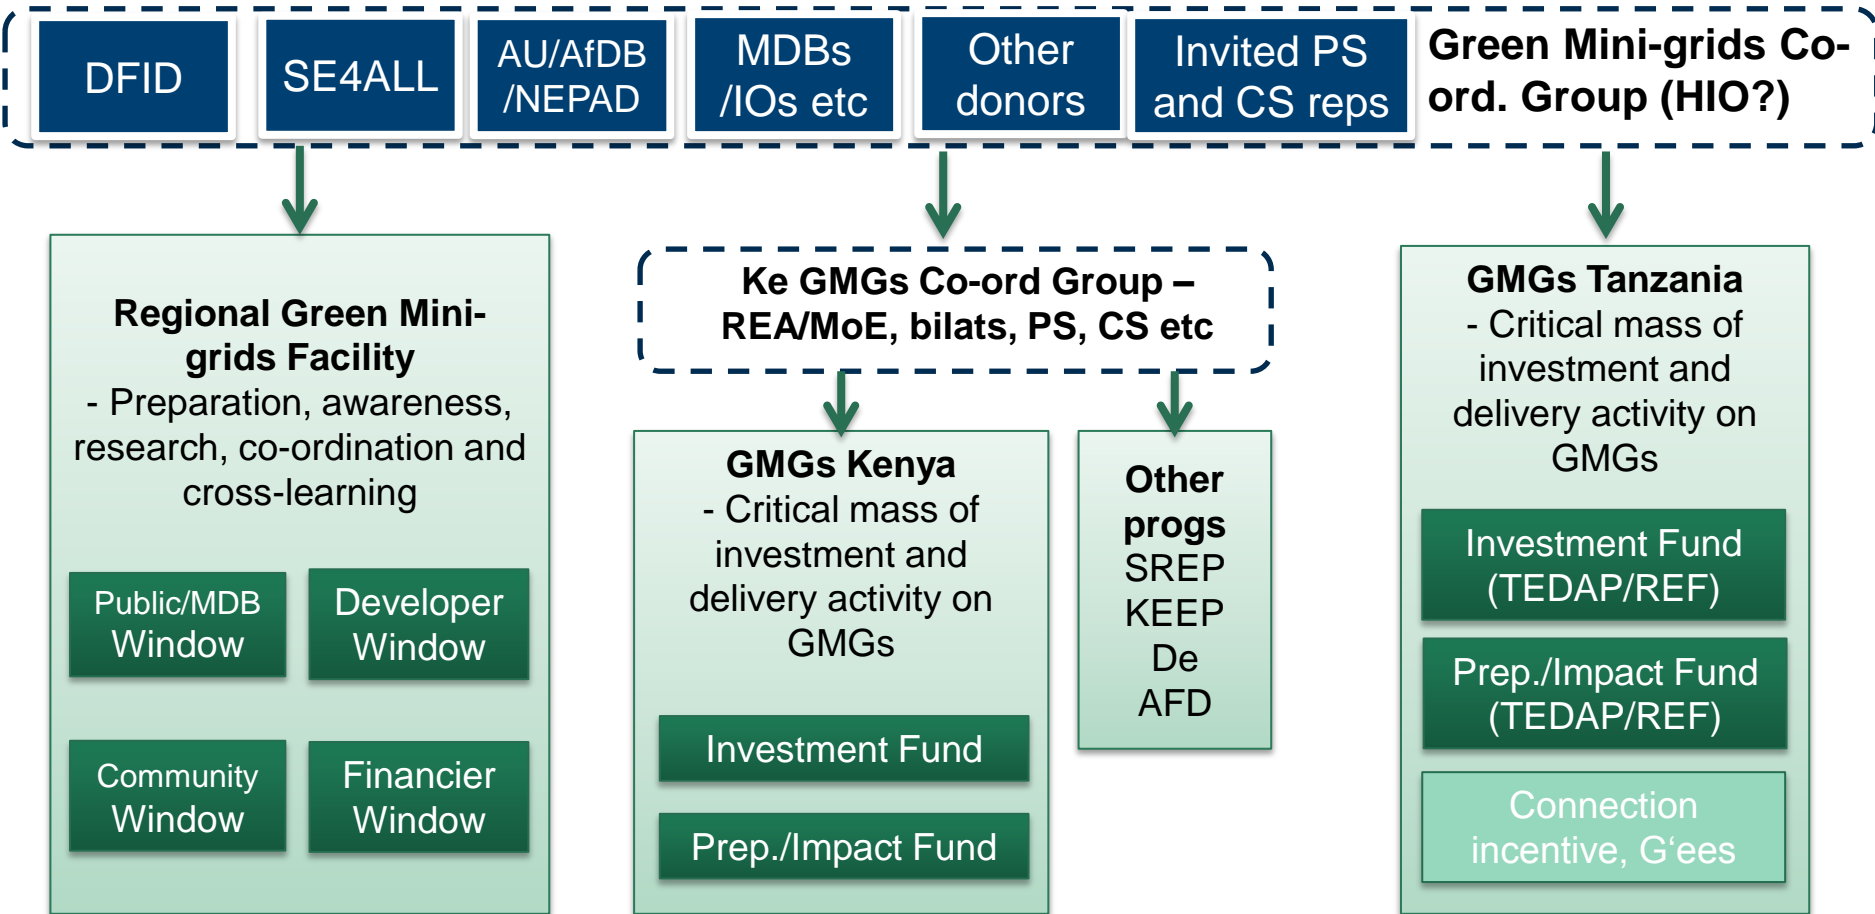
DFID

SE4ALL

AU/AfDB /NEPAD

MDBs /IOs etc

Other donors

Invited PS and CS reps

Green Mini-grids Co-ord. Group (HIO?)

Regional Green Mini-grids Facility
- Preparation, awareness, research, co-ordination and cross-learning

Public/MDB Window

Developer Window

Community Window

Financier Window

Ke GMGs Co-ord Group – REA/MoE, bilats, PS, CS etc

GMGs Kenya
- Critical mass of investment and delivery activity on GMGs

Investment Fund

Prep./Impact Fund

Other progs
SREP
KEEP
De
AFD

GMGs Tanzania
- Critical mass of investment and delivery activity on GMGs

Investment Fund (TEDAP/REF)

Prep./Impact Fund (TEDAP/REF)

Connection incentive, G'ees